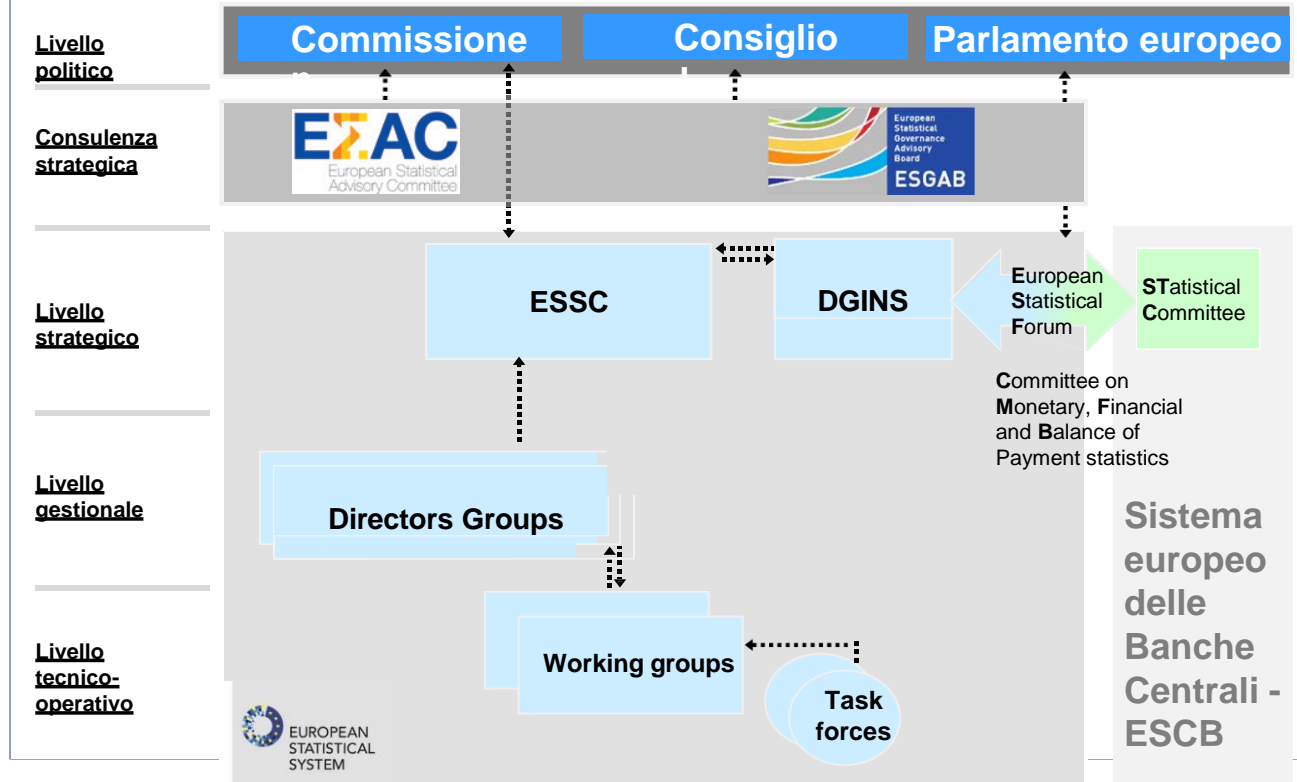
Livello politico

Commissione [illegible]

Consiglio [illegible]

Parlamento europeo

Consulenza strategica

EΣAC
European Statistical Advisory Committee

European Statistical Governance Advisory Board
ESGAB

Livello strategico

ESSC

DGINS

European Statistical Forum

STatistical Committee

Committee on Monetary, Financial and Balance of Payment statistics

Livello gestionale

Directors Groups

Livello tecnico-operativo

Working groups

Task forces

EUROPEAN STATISTICAL SYSTEM

Sistema europeo delle Banche Centrali - ESCB